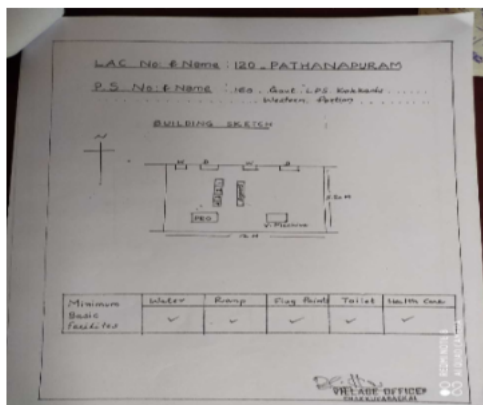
LAC No & Name : 120 - PATHANAPURAM

P.S. No & Name : 160 . Govt. LPS Kokkadu . . . . . . . . Western Portion

BUILDING SKETCH

N

PRO

V. Machine

7.5 M

16 M

| Minimum Basic Facilities | Water | Ramp | Flag Point | Toilet | Health Care |
|---|---|---|---|---|---|
| | ✓ | ✓ | ✓ | ✓ | ✓ |

VILLAGE OFFICER

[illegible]

REDMI NOTE 5 PRO
MI DUAL CAMERA